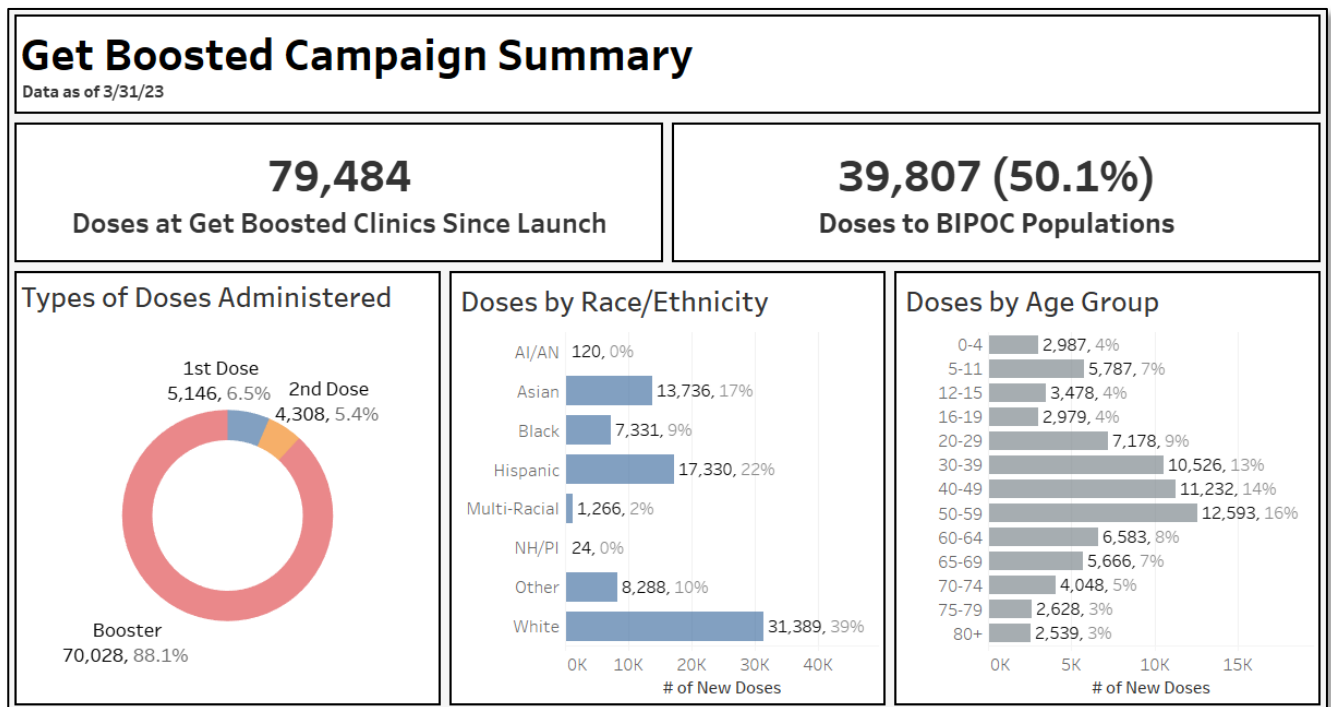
Get Boosted Campaign Summary
Data as of 3/31/23

79,484
Doses at Get Boosted Clinics Since Launch

39,807 (50.1%)
Doses to BIPOC Populations

Types of Doses Administered

1st Dose
5,146, 6.5%
2nd Dose
4,308, 5.4%
Booster
70,028, 88.1%

Doses by Race/Ethnicity

AI/AN 120, 0%
Asian 13,736, 17%
Black 7,331, 9%
Hispanic 17,330, 22%
Multi-Racial 1,266, 2%
NH/PI 24, 0%
Other 8,288, 10%
White 31,389, 39%

0K 10K 20K 30K 40K
# of New Doses

Doses by Age Group

0-4 2,987, 4%
5-11 5,787, 7%
12-15 3,478, 4%
16-19 2,979, 4%
20-29 7,178, 9%
30-39 10,526, 13%
40-49 11,232, 14%
50-59 12,593, 16%
60-64 6,583, 8%
65-69 5,666, 7%
70-74 4,048, 5%
75-79 2,628, 3%
80+ 2,539, 3%

0K 5K 10K 15K
# of New Doses